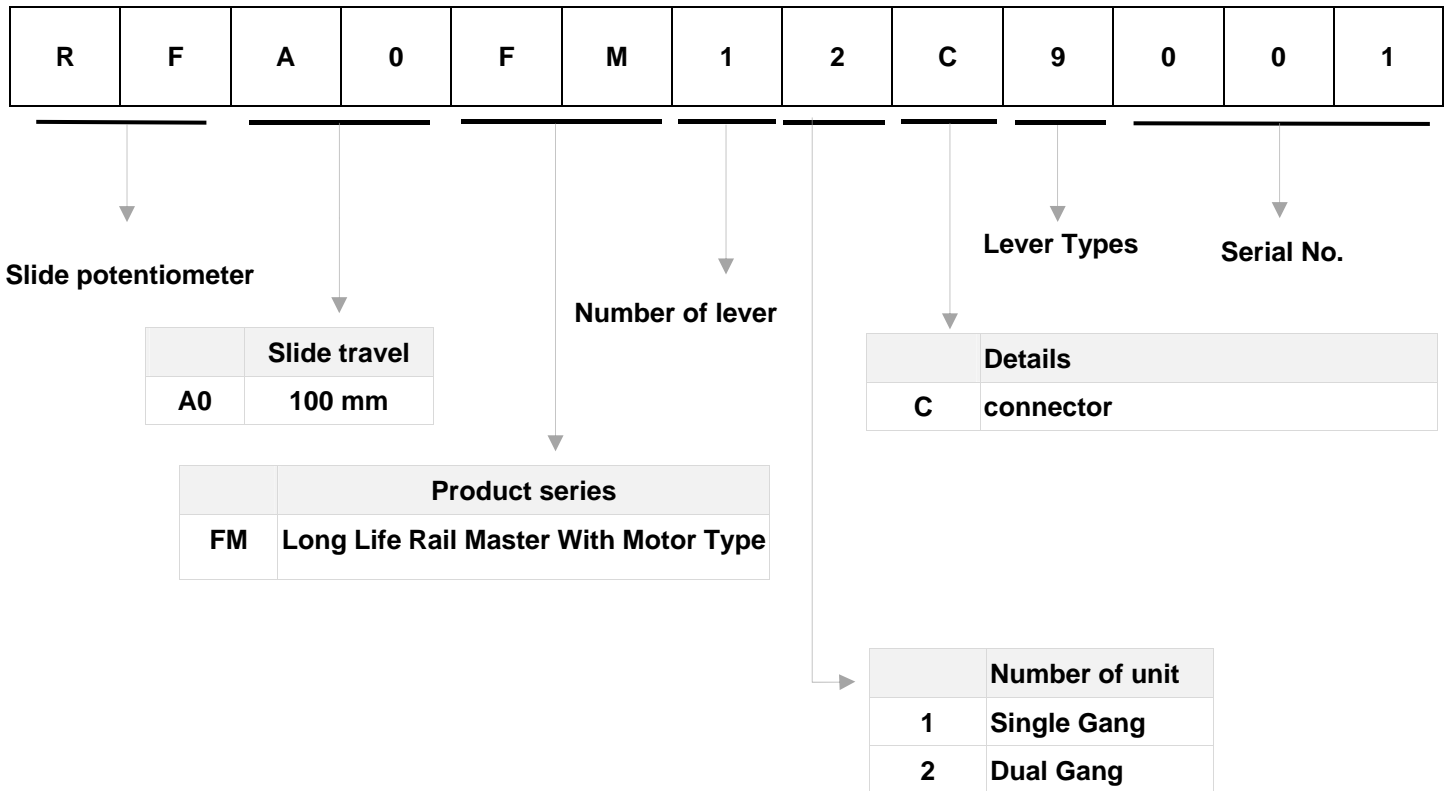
| R | F | A | 0 | F | M | 1 | 2 | C | 9 | 0 | 0 | 1 |
|---|---|---|---|---|---|---|---|---|---|---|---|---|

Slide potentiometer

| | Slide travel |
|---|---|
| A0 | 100 mm |

| | Product series |
|---|---|
| FM | Long Life Rail Master With Motor Type |

Number of lever

| | Number of unit |
|---|---|
| 1 | Single Gang |
| 2 | Dual Gang |

| | Details |
|---|---|
| C | connector |

Lever Types

Serial No.